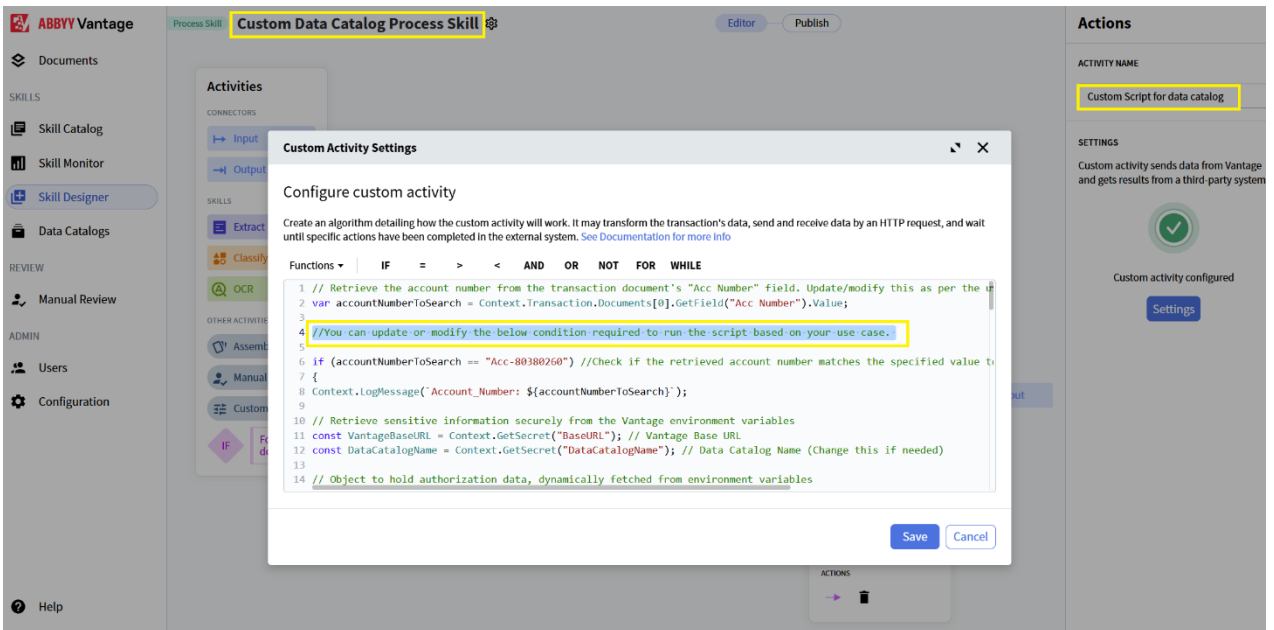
ABBYY Vantage

Documents

SKILLS

Skill Catalog

Skill Monitor

Skill Designer

Data Catalogs

REVIEW

Manual Review

ADMIN

Users

Configuration

Help

Process Skill Custom Data Catalog Process Skill

Editor Publish

Activities

CONNECTORS

Input

Output

SKILLS

Extract

Classify

OCR

OTHER ACTIVITIES

Assemb

Manual

Custom

IF

Fo

de

out

ACTIONS

Actions

ACTIVITY NAME

Custom Script for data catalog

SETTINGS

Custom activity sends data from Vantage and gets results from a third-party system

Custom activity configured

Settings

Custom Activity Settings

Configure custom activity

Create an algorithm detailing how the custom activity will work. It may transform the transaction's data, send and receive data by an HTTP request, and wait until specific actions have been completed in the external system. See Documentation for more info

Functions IF = > < AND OR NOT FOR WHILE

1 // Retrieve the account number from the transaction document's "Acc Number" field. Update/modify this as per the u
2 var accountNumberToSearch = Context.Transaction.Documents[0].GetField("Acc Number").Value;
3
4 //You can update or modify the below condition required to run the script based on your use case.
5
6 if (accountNumberToSearch == "Acc-80380260") //Check if the retrieved account number matches the specified value to
7 {
8 Context.LogMessage(`Account_Number: ${accountNumberToSearch}`);
9
10 // Retrieve sensitive information securely from the Vantage environment variables
11 const VantageBaseURL = Context.GetSecret("BaseURL"); // Vantage Base URL
12 const DataCatalogName = Context.GetSecret("DataCatalogName"); // Data Catalog Name (Change this if needed)
13
14 // Object to hold authorization data, dynamically fetched from environment variables

Save Cancel